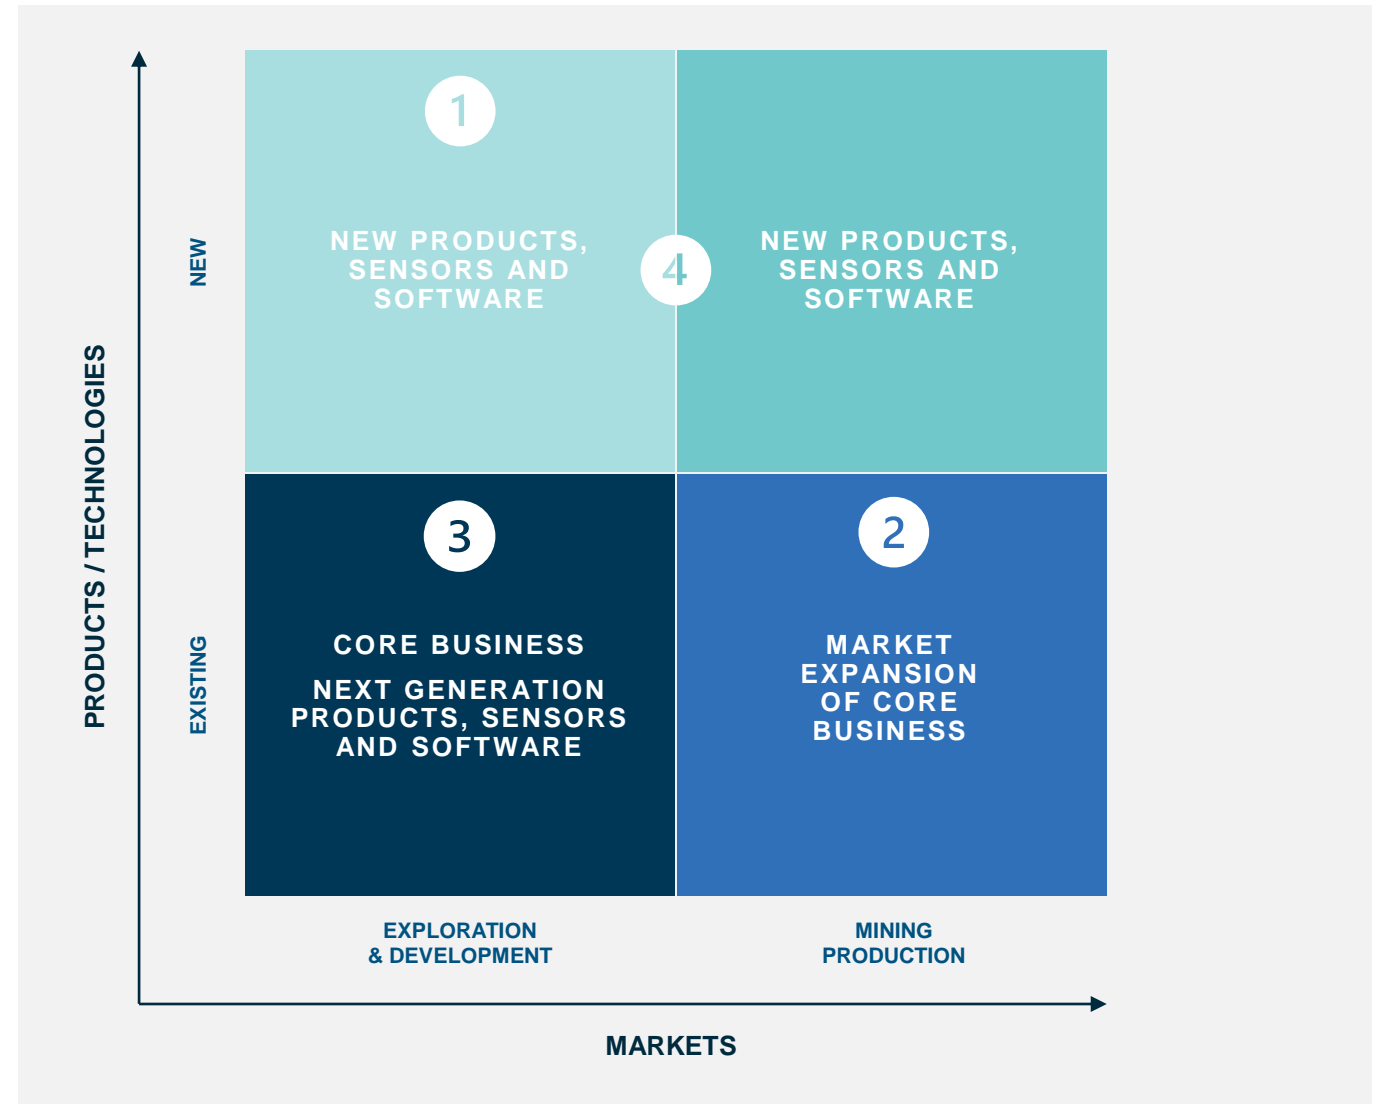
PRODUCTS / TECHNOLOGIES

NEW

1

NEW PRODUCTS, SENSORS AND SOFTWARE

4

NEW PRODUCTS, SENSORS AND SOFTWARE

EXISTING

3

CORE BUSINESS

NEXT GENERATION PRODUCTS, SENSORS AND SOFTWARE

2

MARKET EXPANSION OF CORE BUSINESS

EXPLORATION & DEVELOPMENT

MINING PRODUCTION

MARKETS